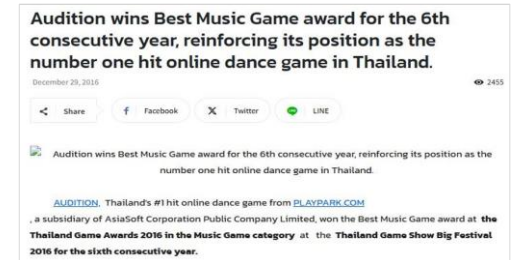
Audition wins Best Music Game award for the 6th consecutive year, reinforcing its position as the number one hit online dance game in Thailand.

December 29, 2016

2455

Share Facebook Twitter LINE

Audition wins Best Music Game award for the 6th consecutive year, reinforcing its position as the number one hit online dance game in Thailand.

AUDITION, Thailand's #1 hit online dance game from PLAYPARK.COM

, a subsidiary of AsiaSoft Corporation Public Company Limited, won the Best Music Game award at **the Thailand Game Awards 2016 in the Music Game category** at the **Thailand Game Show Big Festival 2016 for the sixth consecutive year.**